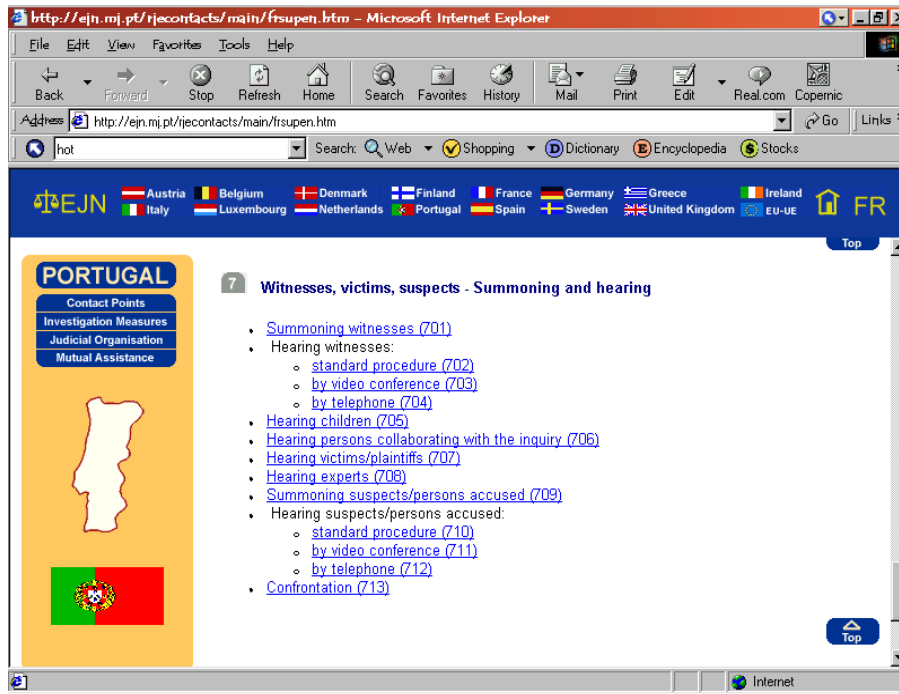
http://ejn.mj.pt/rjecontacts/main/frsupen.htm - Microsoft Internet Explorer

File Edit View Favorites Tools Help

Back Forward Stop Refresh Home Search Favorites History Mail Print Edit Real.com Copernic

Address http://ejn.mj.pt/rjecontacts/main/frsupen.htm Go Links

hot Search: Web Shopping Dictionary Encyclopedia Stocks

EJN Austria Belgium Denmark Finland France Germany Greece Ireland Italy Luxembourg Netherlands Portugal Spain Sweden United Kingdom EU-UE FR

Top

PORTUGAL
Contact Points
Investigation Measures
Judicial Organisation
Mutual Assistance

7 Witnesses, victims, suspects - Summoning and hearing

- Summoning witnesses (701)
- Hearing witnesses:
  - standard procedure (702)
  - by video conference (703)
  - by telephone (704)
- Hearing children (705)
- Hearing persons collaborating with the inquiry (706)
- Hearing victims/plaintiffs (707)
- Hearing experts (708)
- Summoning suspects/persons accused (709)
- Hearing suspects/persons accused:
  - standard procedure (710)
  - by video conference (711)
  - by telephone (712)
- Confrontation (713)

Top

Internet